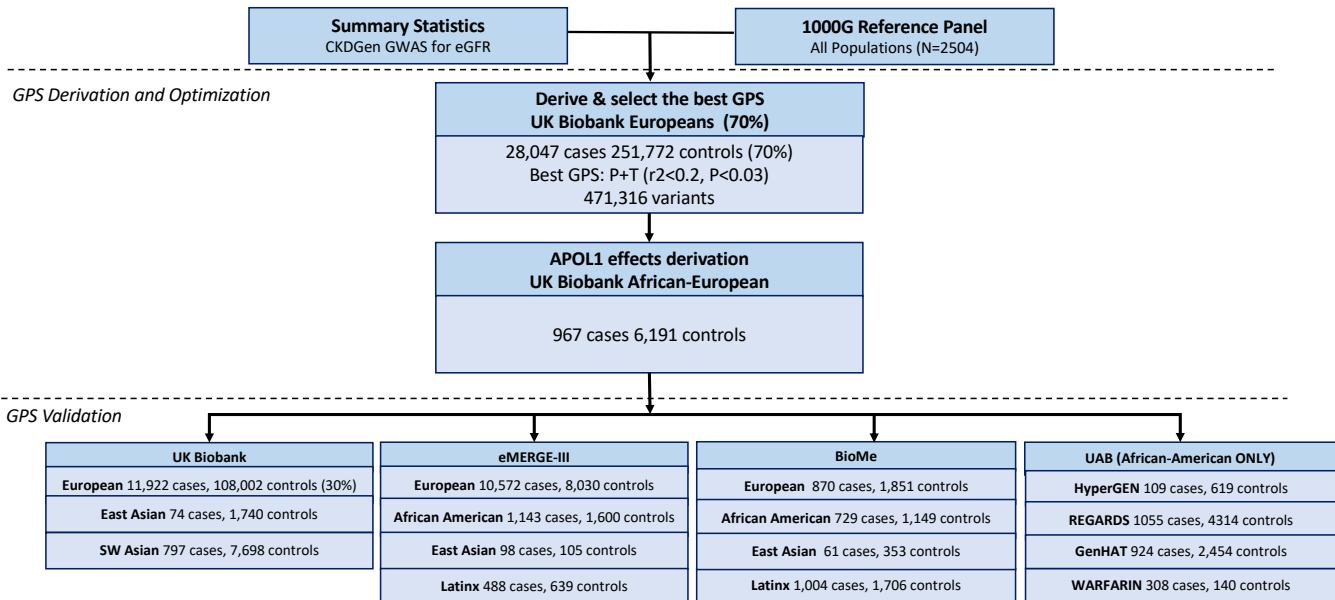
Summary Statistics
CKDGen GWAS for eGFR

1000G Reference Panel
All Populations (N=2504)

GPS Derivation and Optimization

Derive & select the best GPS
UK Biobank Europeans (70%)

28,047 cases 251,772 controls (70%)
Best GPS: P+T (r2<0.2, P<0.03)
471,316 variants

APOL1 effects derivation
UK Biobank African-European

967 cases 6,191 controls

GPS Validation

UK Biobank
European 11,922 cases, 108,002 controls (30%)
East Asian 74 cases, 1,740 controls
SW Asian 797 cases, 7,698 controls

eMERGE-III
European 10,572 cases, 8,030 controls
African American 1,143 cases, 1,600 controls
East Asian 98 cases, 105 controls
Latinx 488 cases, 639 controls

BioMe
European 870 cases, 1,851 controls
African American 729 cases, 1,149 controls
East Asian 61 cases, 353 controls
Latinx 1,004 cases, 1,706 controls

UAB (African-American ONLY)
HyperGEN 109 cases, 619 controls
REGARDS 1055 cases, 4314 controls
GenHAT 924 cases, 2,454 controls
WARFARIN 308 cases, 140 controls